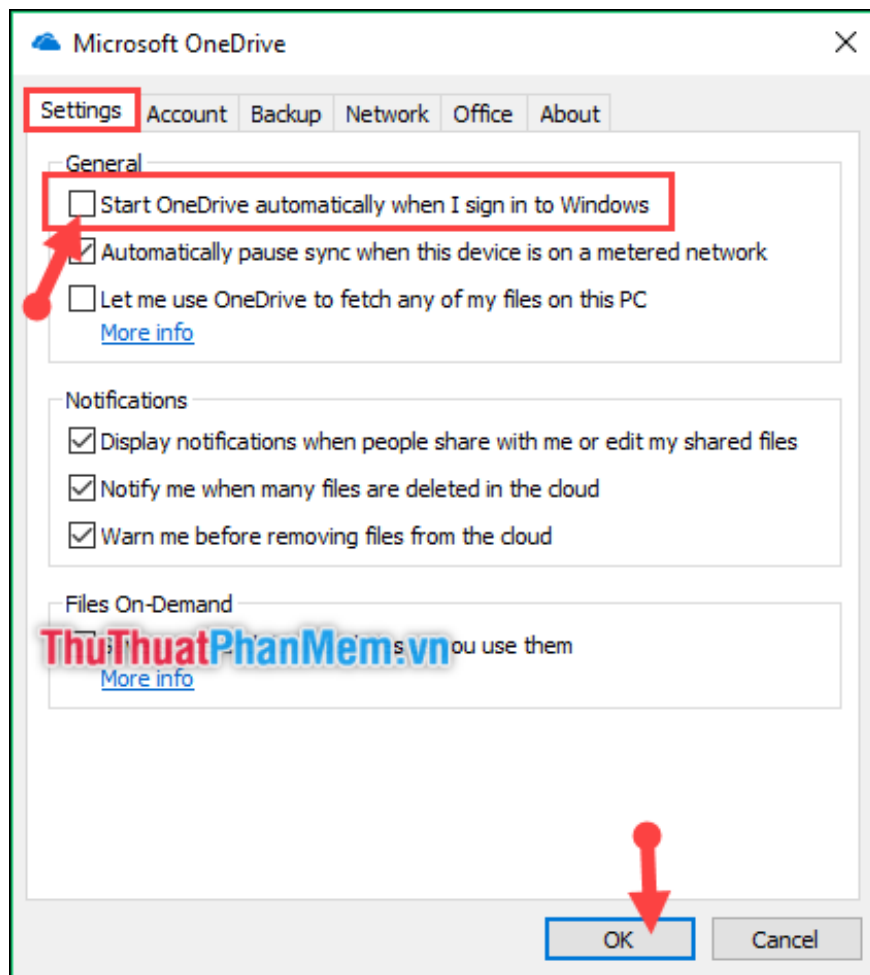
Microsoft OneDrive

Settings Account Backup Network Office About

General

Start OneDrive automatically when I sign in to Windows

Automatically pause sync when this device is on a metered network

Let me use OneDrive to fetch any of my files on this PC

More info

Notifications

Display notifications when people share with me or edit my shared files

Notify me when many files are deleted in the cloud

Warn me before removing files from the cloud

Files On-Demand

ThuThuatPhanMem.vn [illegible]ou use them

More info

OK Cancel